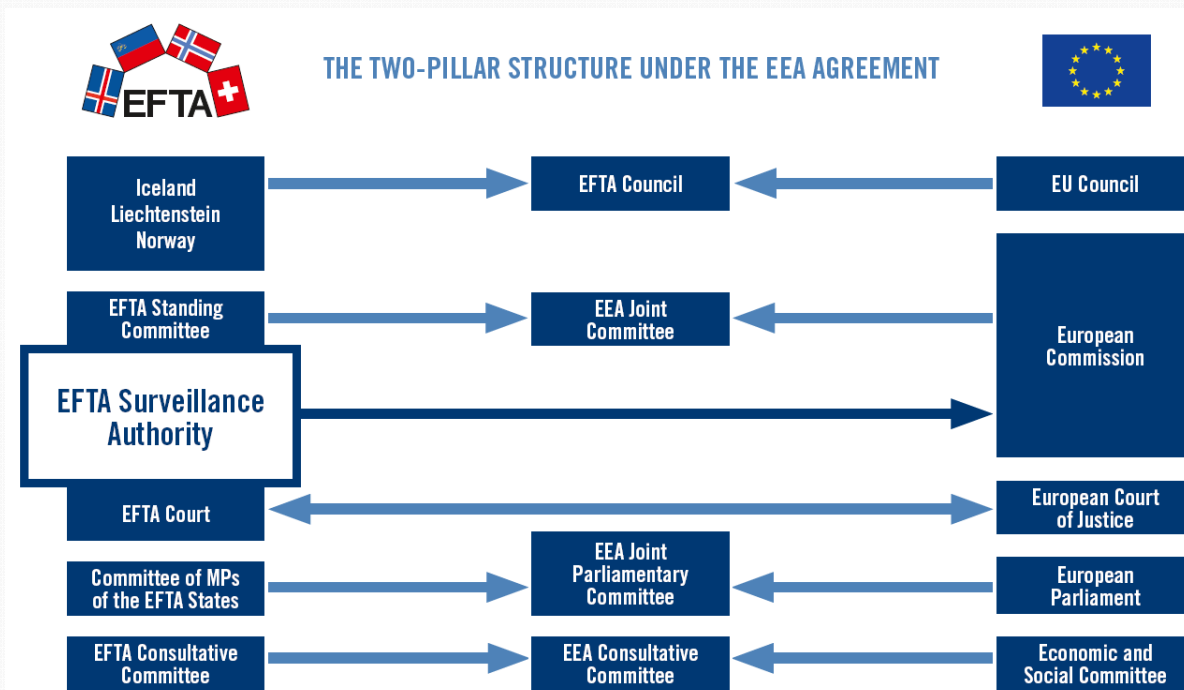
EFTA

THE TWO-PILLAR STRUCTURE UNDER THE EEA AGREEMENT

Iceland
Liechtenstein
Norway

EFTA Council

EU Council

EFTA Standing Committee

EEA Joint Committee

European Commission

EFTA Surveillance Authority

EFTA Court

European Court of Justice

Committee of MPs of the EFTA States

EEA Joint Parliamentary Committee

European Parliament

EFTA Consultative Committee

EEA Consultative Committee

Economic and Social Committee